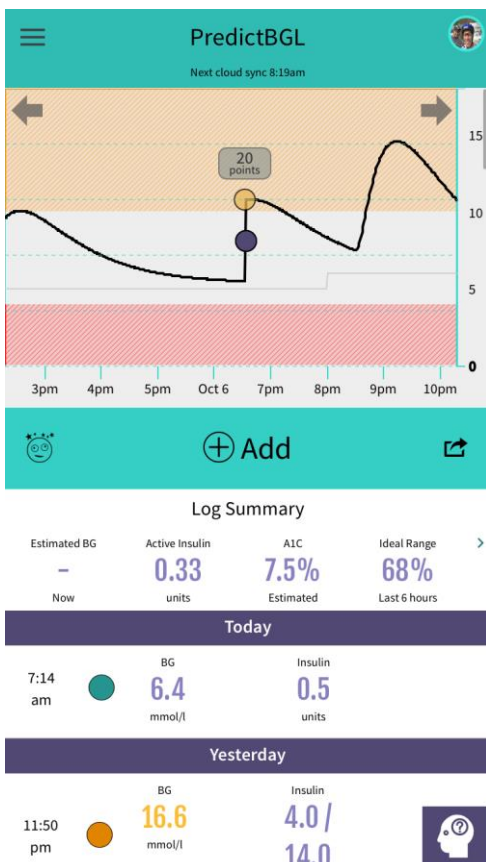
PredictBGL

Next cloud sync 8:19am

20 points

15

10

5

0

3pm 4pm 5pm Oct 6 7pm 8pm 9pm 10pm

Add

Log Summary

| Estimated BG | Active Insulin | A1C | Ideal Range |
|---|---|---|---|
| - | 0.33 | 7.5% | 68% |
| Now | units | Estimated | Last 6 hours |

Today

7:14 am

BG
6.4
mmol/l

Insulin
0.5
units

Yesterday

11:50 pm

BG
16.6
mmol/l

Insulin
4.0 /
14.0